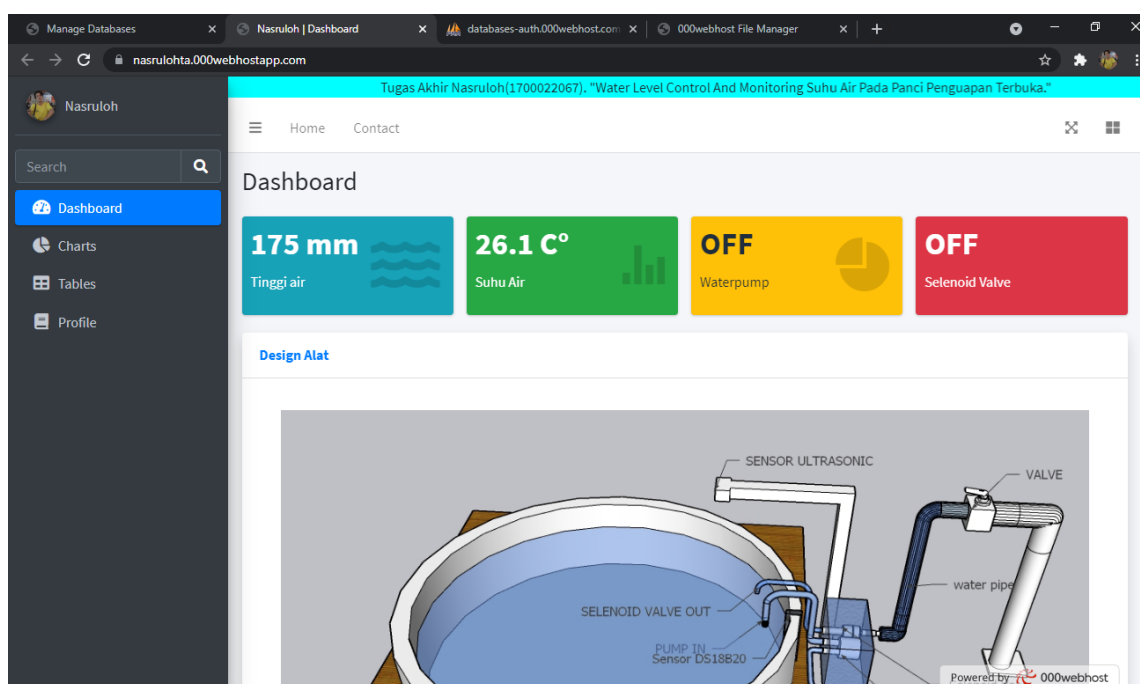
Manage Databases ×
Nasruloh | Dashboard ×
databases-auth.000webhost.com ×
000webhost File Manager ×
+

nasrulohta.000webhostapp.com

Nasruloh

Search

Dashboard
Charts
Tables
Profile

Tugas Akhir Nasruloh(1700022067). "Water Level Control And Monitoring Suhu Air Pada Panci Penguapan Terbuka."

Home Contact

Dashboard

175 mm
Tinggi air

26.1 C°
Suhu Air

OFF
Waterpump

OFF
Selenoid Valve

Design Alat

SENSOR ULTRASONIC
VALVE
water pipe
SELENOID VALVE OUT
PUMP IN
Sensor DS18B20

Powered by 000webhost